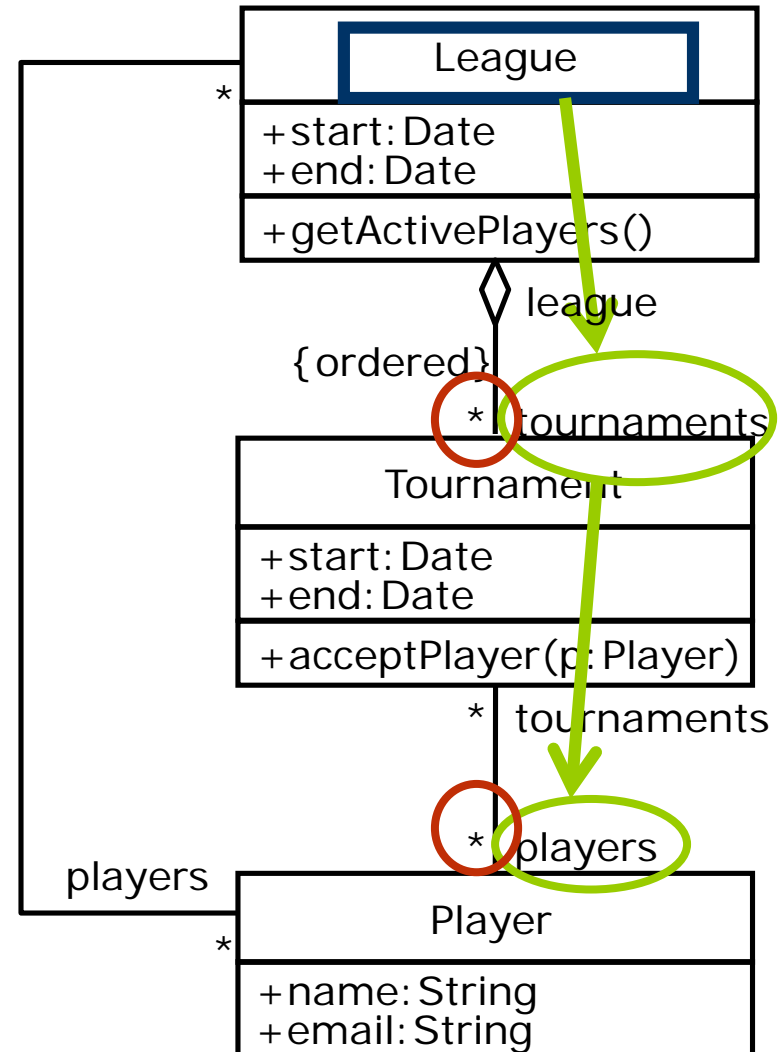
*

League

+start: Date
+end: Date

+getActivePlayers()

league

{ordered}

* tournaments

Tournament

+start: Date
+end: Date

+acceptPlayer(p: Player)

* tournaments

* players

players

*

Player

+name: String
+email: String